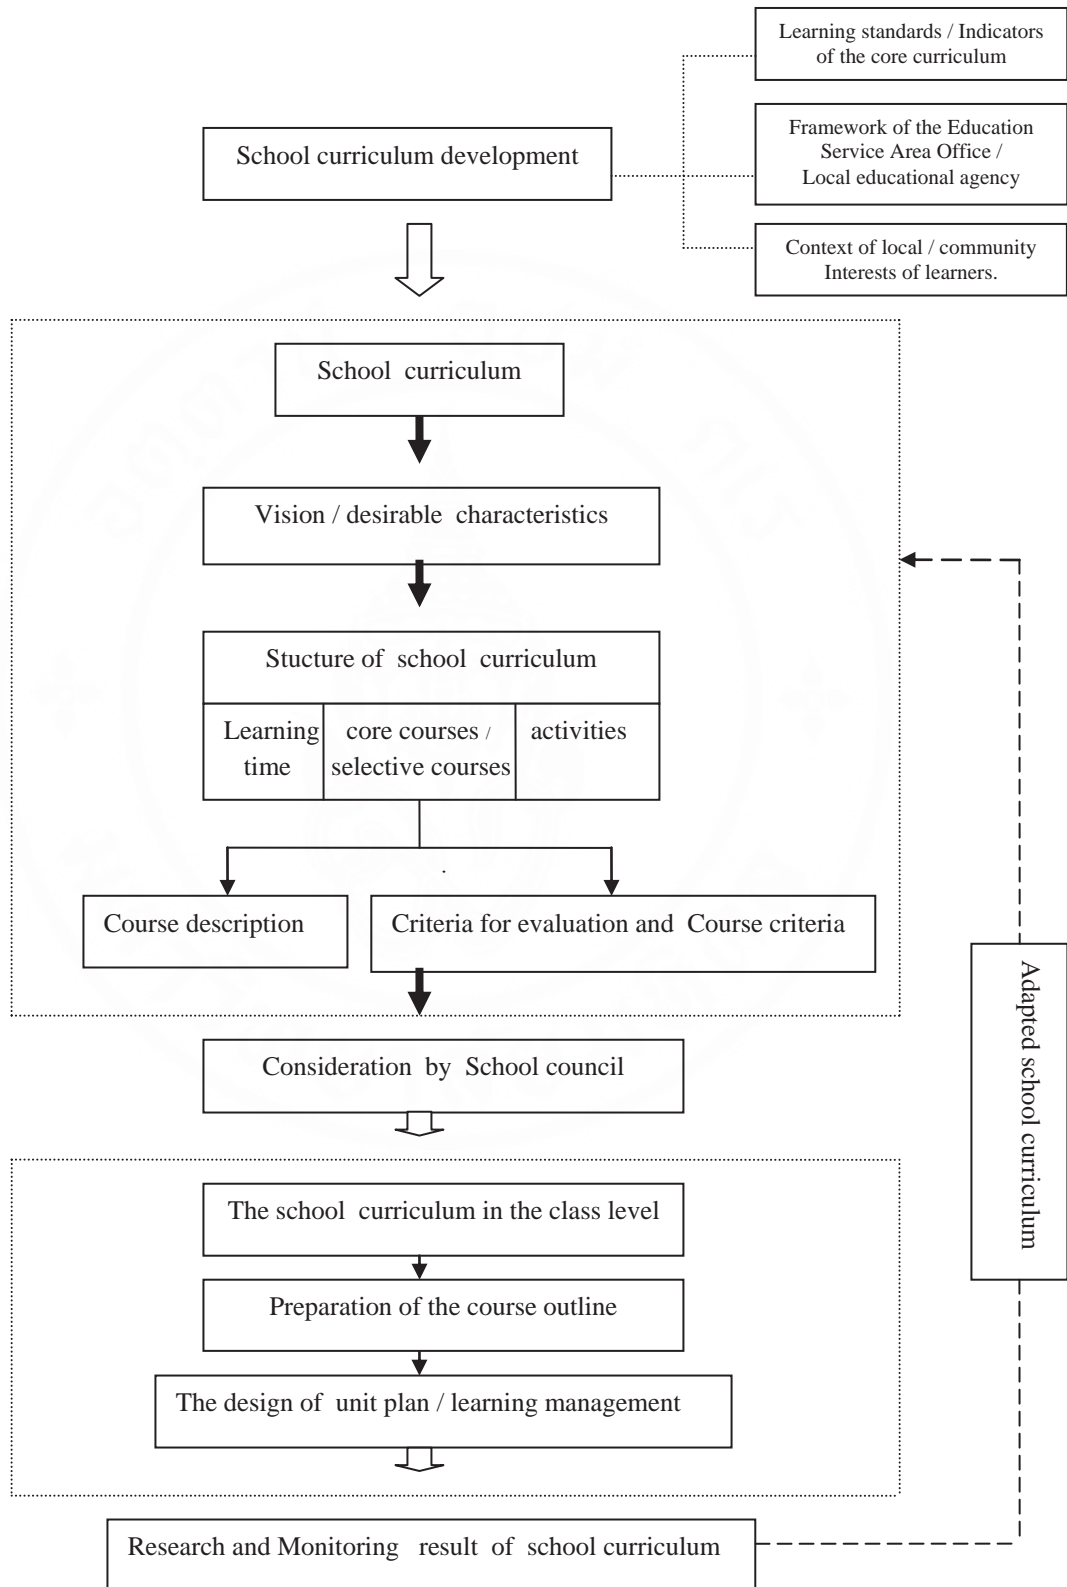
Learning standards / Indicators of the core curriculum

School curriculum development

Framework of the Education Service Area Office / Local educational agency

Context of local / community Interests of learners.

School curriculum

Vision / desirable characteristics

Stucture of school curriculum

| Learning time | core courses / selective courses | activities |
|---|---|---|

Course description

Criteria for evaluation and Course criteria

Adapted school curriculum

Consideration by School council

The school curriculum in the class level

Preparation of the course outline

The design of unit plan / learning management

Research and Monitoring result of school curriculum